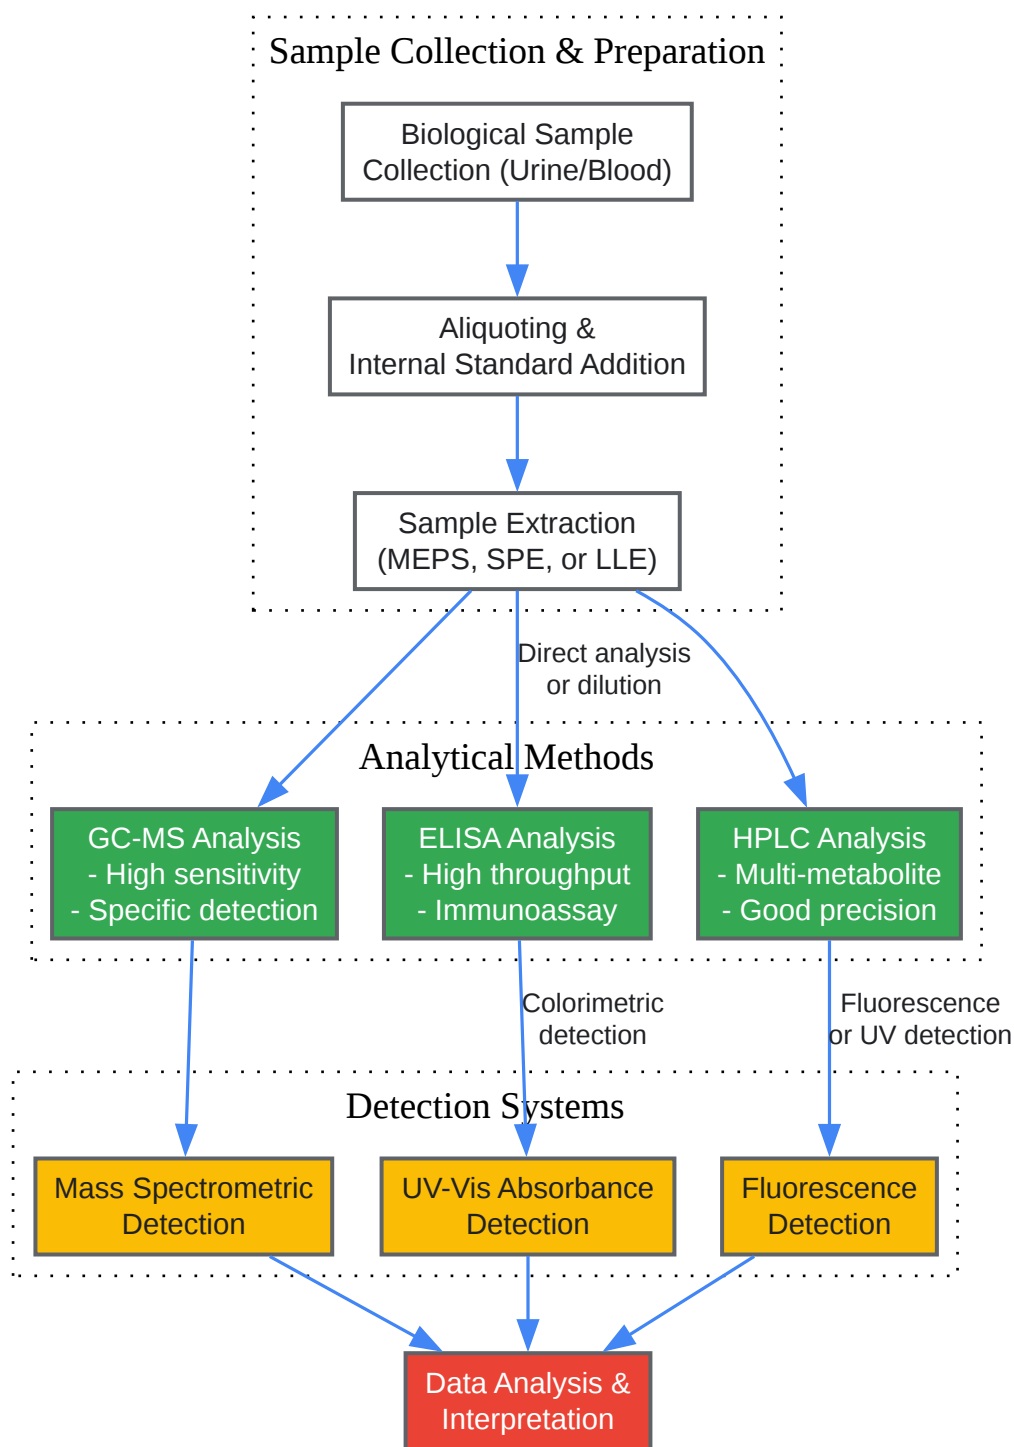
Sample Collection & Preparation

Biological Sample Collection (Urine/Blood)

Aliquoting & Internal Standard Addition

Sample Extraction (MEPS, SPE, or LLE)

Direct analysis or dilution

Analytical Methods

GC-MS Analysis
- High sensitivity
- Specific detection

ELISA Analysis
- High throughput
- Immunoassay

HPLC Analysis
- Multi-metabolite
- Good precision

Colorimetric detection

Fluorescence or UV detection

Detection Systems

Mass Spectrometric Detection

UV-Vis Absorbance Detection

Fluorescence Detection

Data Analysis & Interpretation